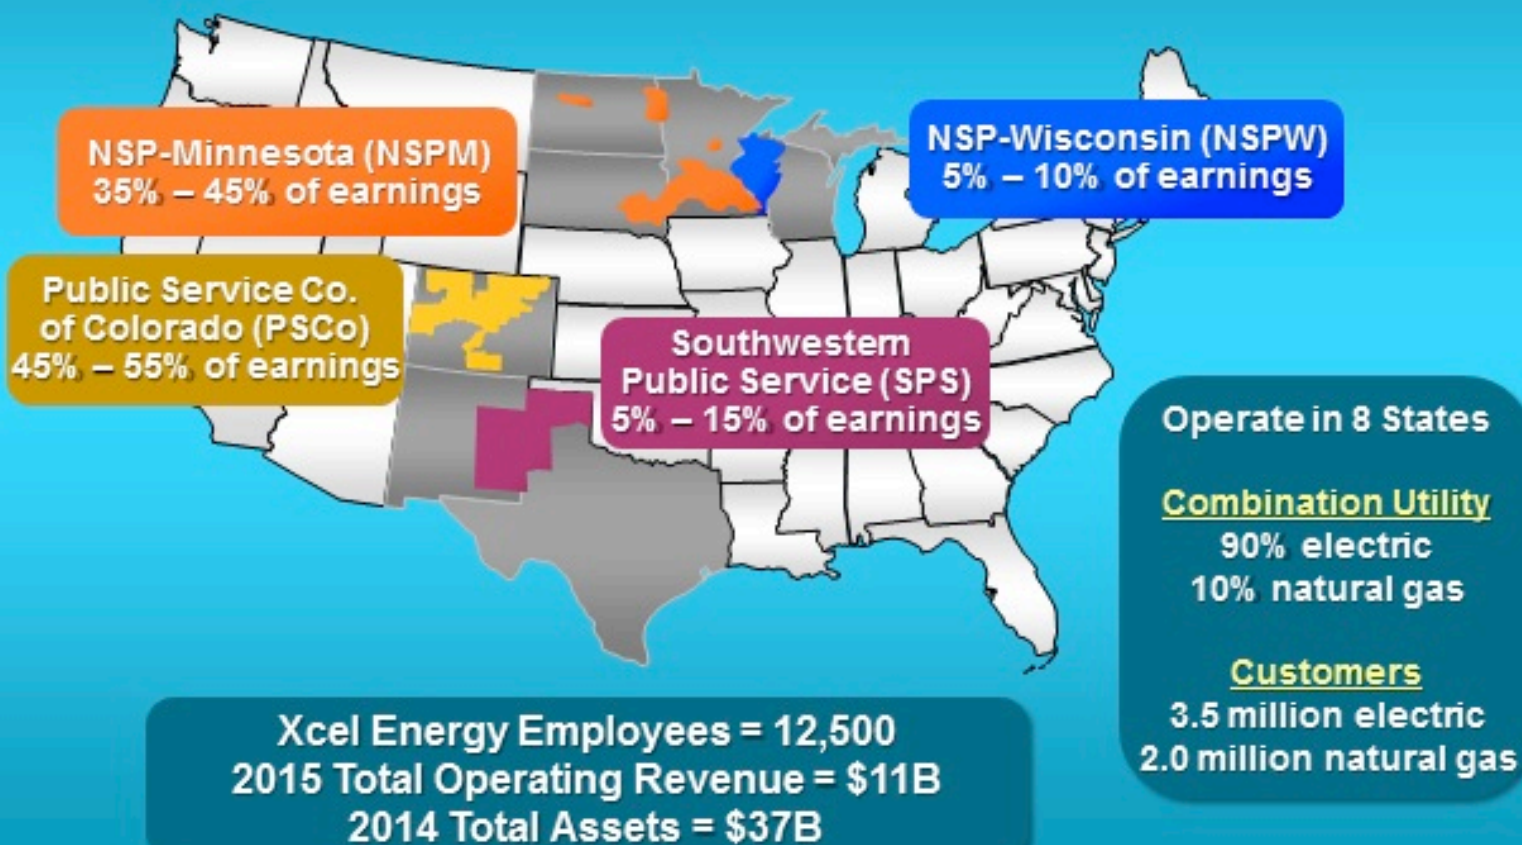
NSP-Minnesota (NSPM)
35% – 45% of earnings

NSP-Wisconsin (NSPW)
5% – 10% of earnings

Public Service Co. of Colorado (PSCo)
45% – 55% of earnings

Southwestern Public Service (SPS)
5% – 15% of earnings

Operate in 8 States

Combination Utility
90% electric
10% natural gas

Customers
3.5 million electric
2.0 million natural gas

Xcel Energy Employees = 12,500
2015 Total Operating Revenue = \$11B
2014 Total Assets = \$37B